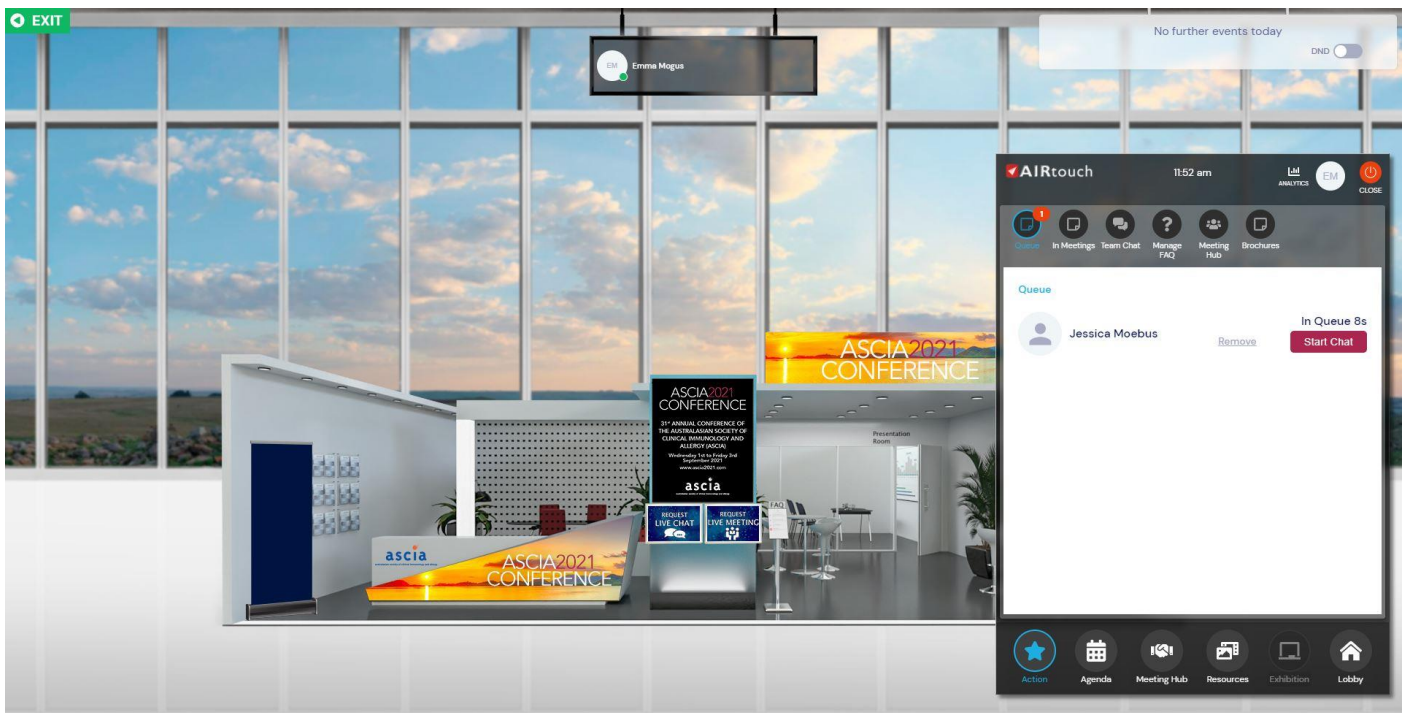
EXIT

EM Emma Mogus

No further events today

DND

AIRtouch 11:52 am ANALYTICS EM CLOSE

1
Queue In Meetings Team Chat Manage FAQ Meeting Hub Brochures

Queue

Jessica Moebus Remove In Queue 8s Start Chat

ASCIA2021 CONFERENCE

ASCIA2021 CONFERENCE

31st ANNUAL CONFERENCE OF THE AUSTRALASIAN SOCIETY OF CLINICAL IMMUNOLOGY AND ALLERGY (ASCIA)

Wednesday 1st to Friday 3rd September 2021
www.ascia2021.com

ascia

Presentation Room

FAQ

REQUEST LIVE CHAT

REQUEST LIVE MEETING

ascia

ASCIA2021 CONFERENCE

Action Agenda Meeting Hub Resources Exhibition Lobby